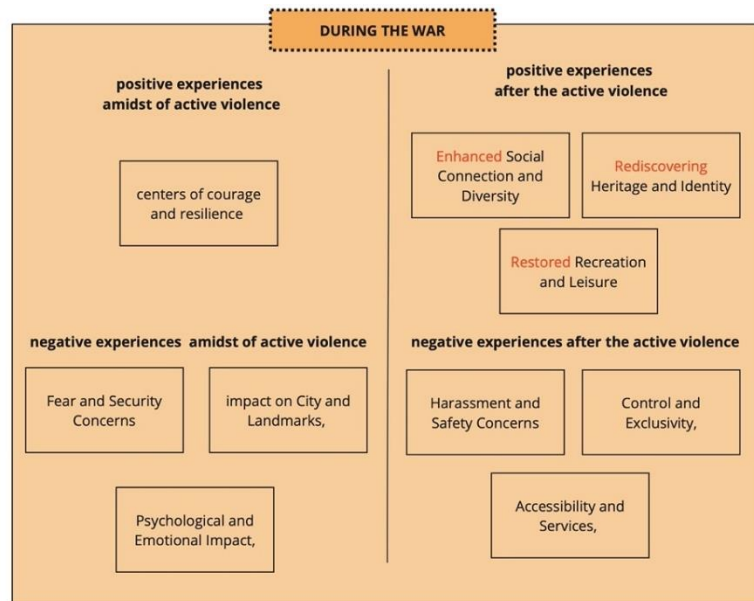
DURING THE WAR

positive experiences amidst of active violence

centers of courage and resilience

negative experiences amidst of active violence

Fear and Security Concerns

impact on City and Landmarks,

Psychological and Emotional Impact,

positive experiences after the active violence

Enhanced Social Connection and Diversity

Rediscovering Heritage and Identity

Restored Recreation and Leisure

negative experiences after the active violence

Harassment and Safety Concerns

Control and Exclusivity,

Accessibility and Services,